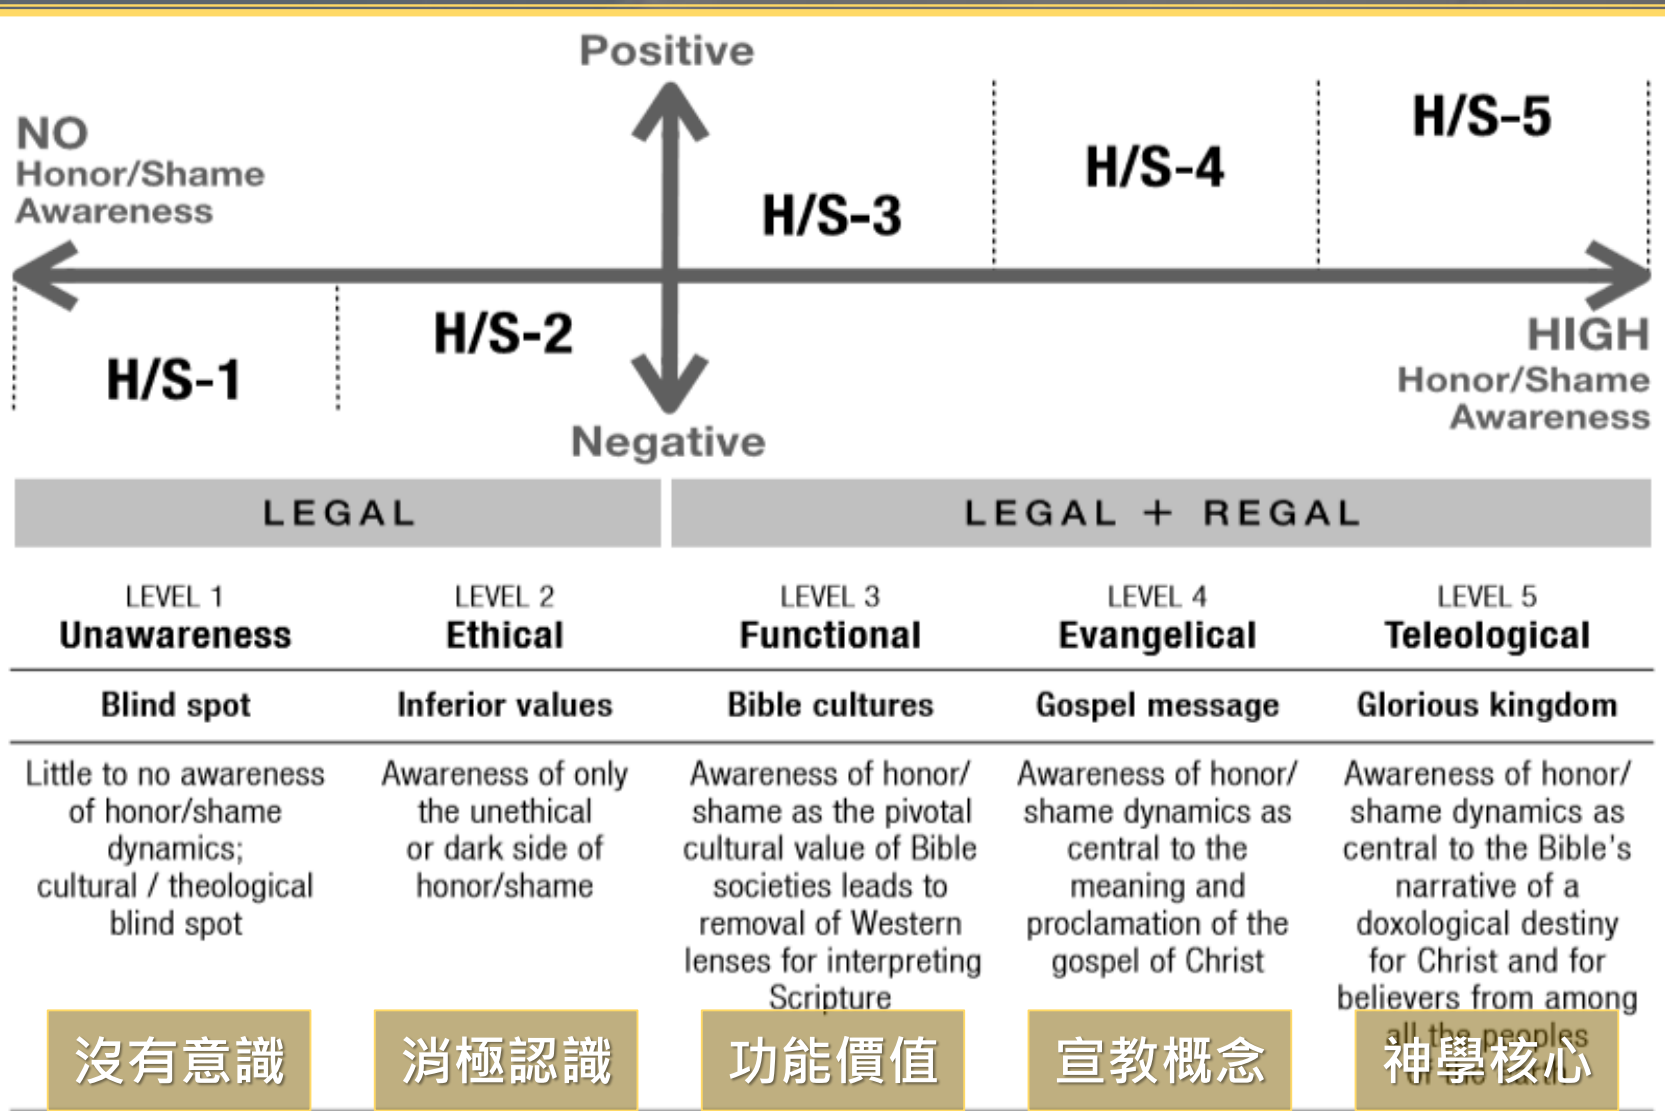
Positive

NO
Honor/Shame
Awareness

H/S-3

H/S-4

H/S-5

H/S-1

H/S-2

Negative

HIGH
Honor/Shame
Awareness

LEGAL

LEGAL + REGAL

| LEVEL 1 Unawareness | LEVEL 2 Ethical | LEVEL 3 Functional | LEVEL 4 Evangelical | LEVEL 5 Teleological |
|---|---|---|---|---|
| Blind spot | Inferior values | Bible cultures | Gospel message | Glorious kingdom |
| Little to no awareness of honor/shame dynamics; cultural / theological blind spot | Awareness of only the unethical or dark side of honor/shame | Awareness of honor/ shame as the pivotal cultural value of Bible societies leads to removal of Western lenses for interpreting Scripture | Awareness of honor/ shame dynamics as central to the meaning and proclamation of the gospel of Christ | Awareness of honor/ shame dynamics as central to the Bible's narrative of a doxological destiny for Christ and for believers from among all the peoples |

沒有意識

消極認識

功能價值

宣教概念

神學核心